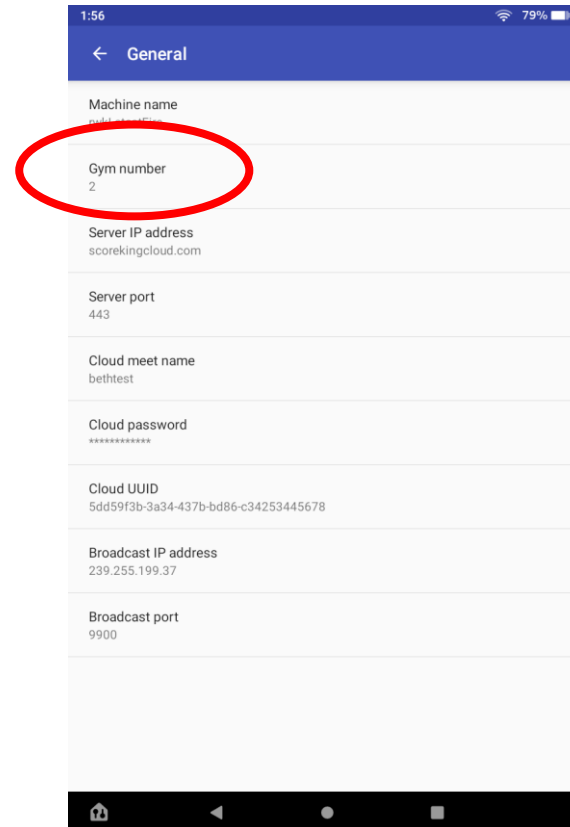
1:56
79%

← General

Machine name
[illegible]

Gym number
2

Server IP address
scorekingcloud.com

Server port
443

Cloud meet name
bethtest

Cloud password
************

Cloud UUID
5dd59f3b-3a34-437b-bd86-c34253445678

Broadcast IP address
239.255.199.37

Broadcast port
9900